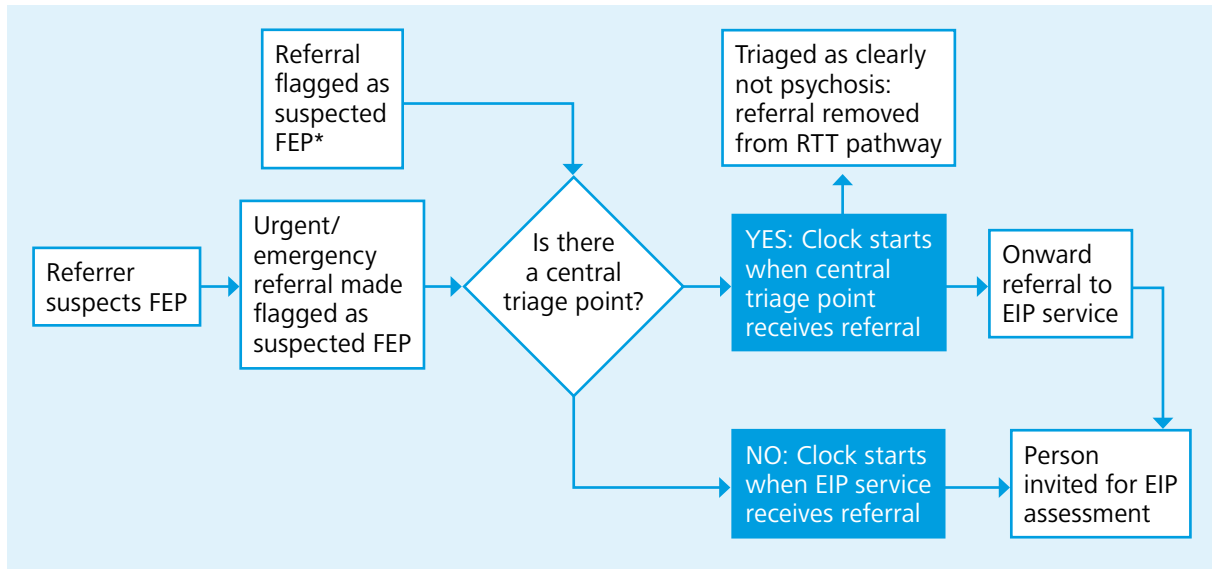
Referral flagged as suspected FEP*

Triaged as clearly not psychosis: referral removed from RTT pathway

Referrer suspects FEP

Urgent/ emergency referral made flagged as suspected FEP

Is there a central triage point?

YES: Clock starts when central triage point receives referral

Onward referral to EIP service

NO: Clock starts when EIP service receives referral

Person invited for EIP assessment